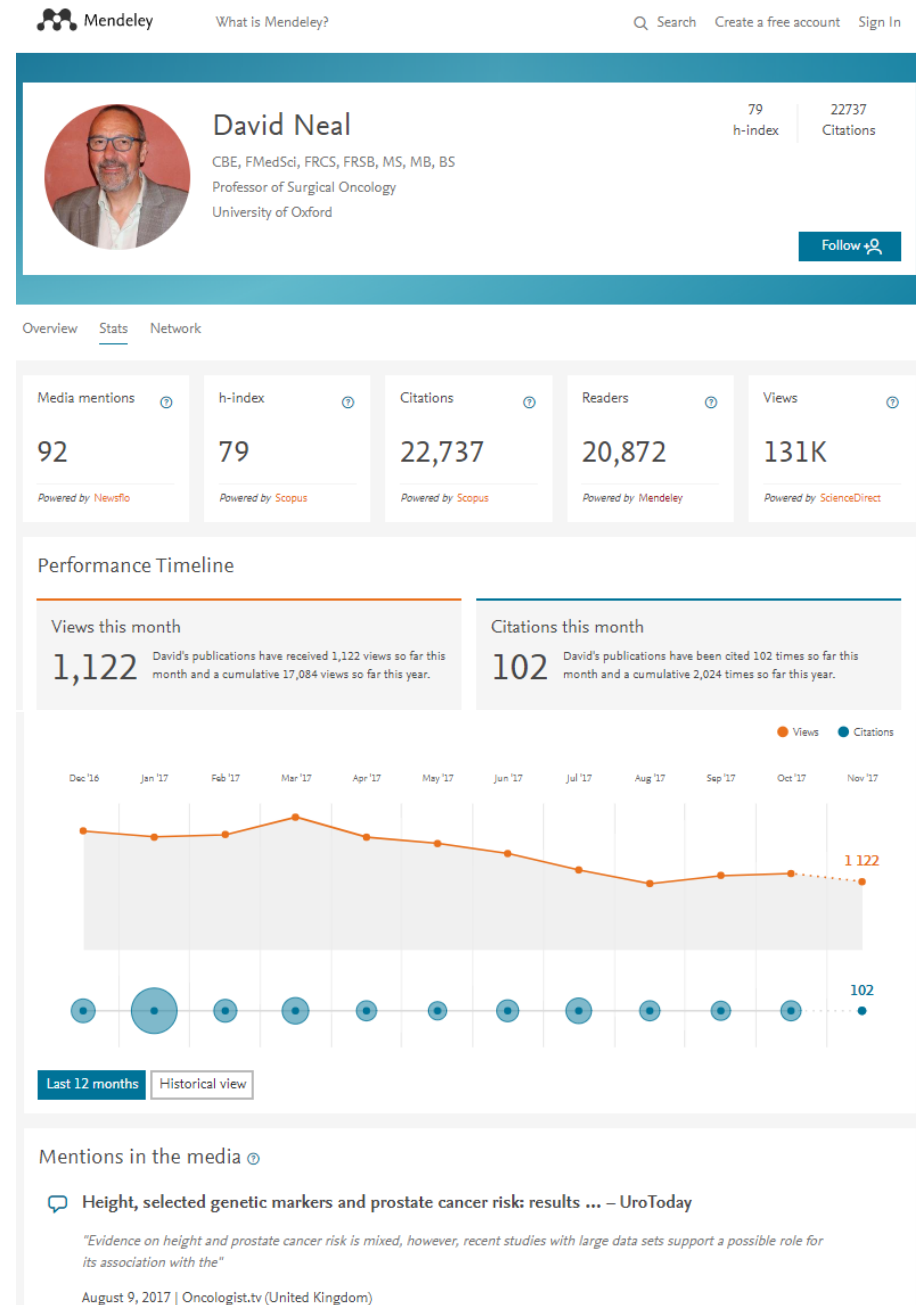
Mendeley What is Mendeley? Search Create a free account Sign In

David Neal
CBE, FMedSci, FRCS, FRSB, MS, MB, BS
Professor of Surgical Oncology
University of Oxford

79 h-index
22737 Citations

Follow

Overview Stats Network

Media mentions
92
Powered by Newsflo

h-index
79
Powered by Scopus

Citations
22,737
Powered by Scopus

Readers
20,872
Powered by Mendeley

Views
131K
Powered by ScienceDirect

Performance Timeline

Views this month
1,122
David's publications have received 1,122 views so far this month and a cumulative 17,084 views so far this year.

Citations this month
102
David's publications have been cited 102 times so far this month and a cumulative 2,024 times so far this year.

Views Citations

Dec '16 Jan '17 Feb '17 Mar '17 Apr '17 May '17 Jun '17 Jul '17 Aug '17 Sep '17 Oct '17 Nov '17

1 122

102

Last 12 months Historical view

Mentions in the media

Height, selected genetic markers and prostate cancer risk: results ... – UroToday

"Evidence on height and prostate cancer risk is mixed, however, recent studies with large data sets support a possible role for its association with the"

August 9, 2017 | Oncologist.tv (United Kingdom)